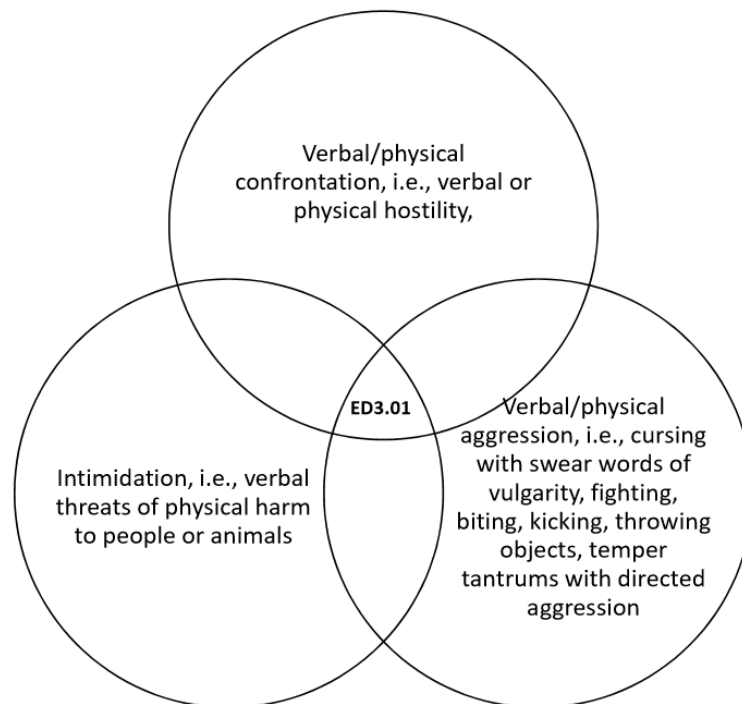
Verbal/physical confrontation, i.e., verbal or physical hostility,

ED3.01

Intimidation, i.e., verbal threats of physical harm to people or animals

Verbal/physical aggression, i.e., cursing with swear words of vulgarity, fighting, biting, kicking, throwing objects, temper tantrums with directed aggression